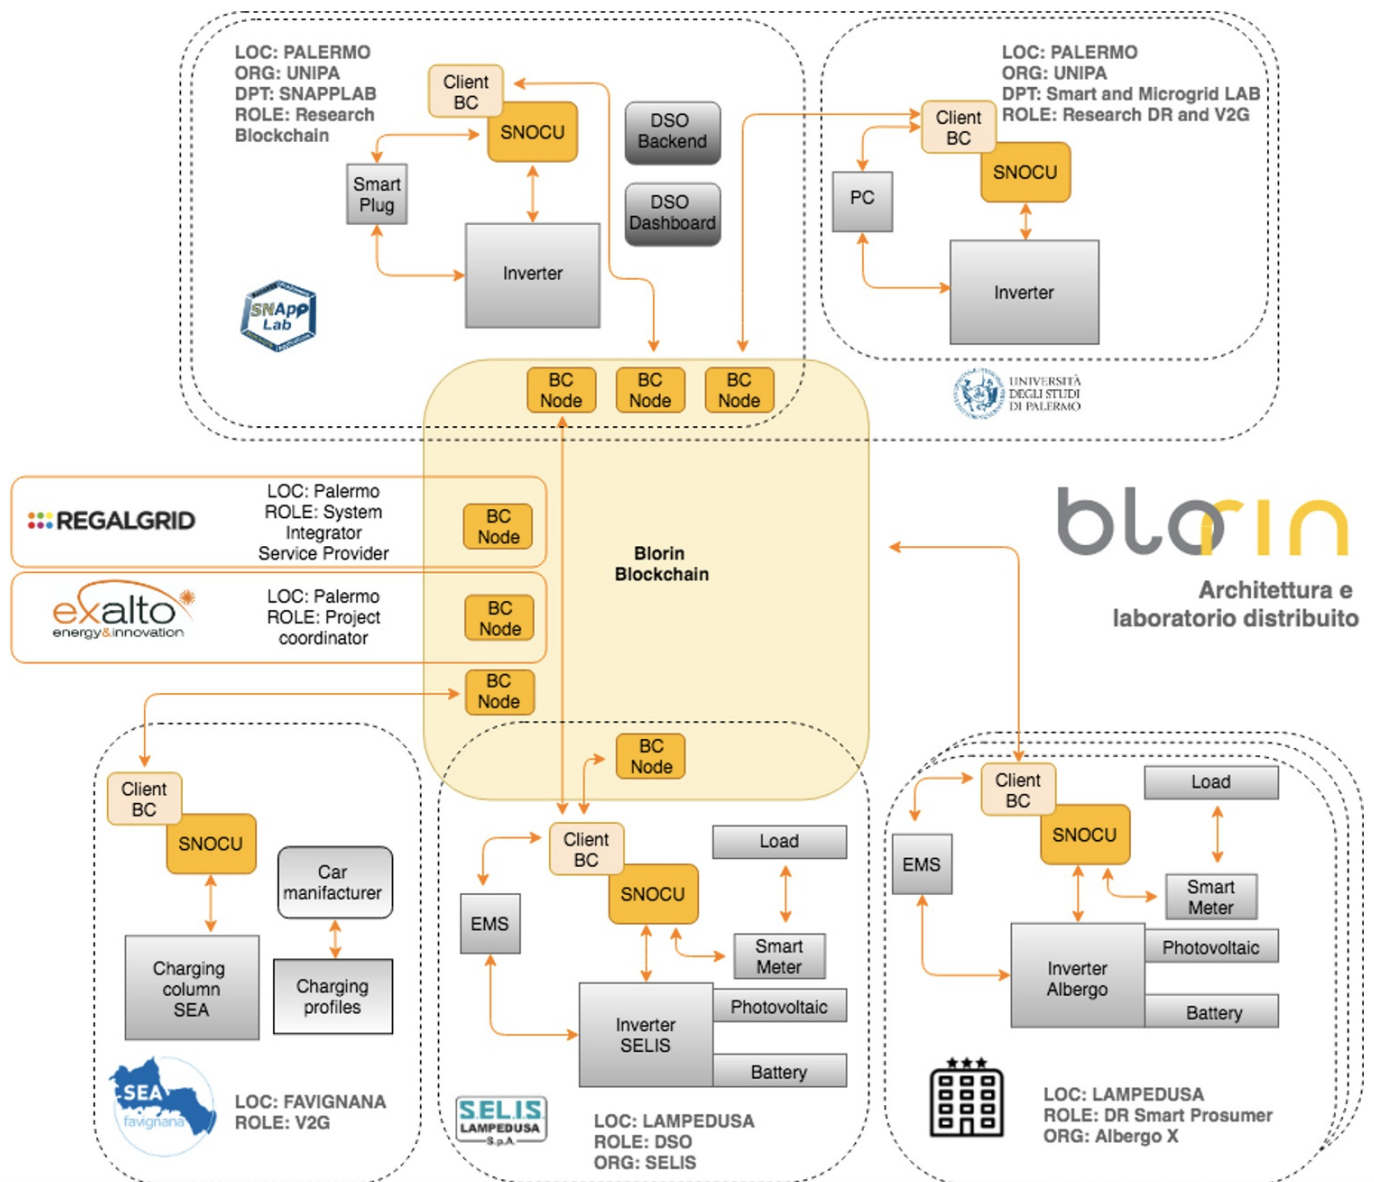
LOC: PALERMO
ORG: UNIPA
DPT: SNAPPLAB
ROLE: Research Blockchain

Client BC
SNOCU
DSO Backend
DSO Dashboard
Smart Plug
Inverter
SNApp Lab

LOC: PALERMO
ORG: UNIPA
DPT: Smart and Microgrid LAB
ROLE: Research DR and V2G

Client BC
SNOCU
PC
Inverter
UNIVERSITÀ DEGLI STUDI DI PALERMO

BC Node
BC Node
BC Node

REGALGRID
LOC: Palermo
ROLE: System Integrator Service Provider
BC Node

exalto energy&innovation
LOC: Palermo
ROLE: Project coordinator
BC Node

Blorin Blockchain

blorin
Architettura e laboratorio distribuito

BC Node
BC Node

Client BC
SNOCU
Car manifacturer
Charging column SEA
Charging profiles
SEA favignana
LOC: FAVIGNANA
ROLE: V2G

Client BC
SNOCU
EMS
Load
Smart Meter
Inverter SELIS
Photovoltaic
Battery
SELIS LAMPEDUSA S.p.A.
LOC: LAMPEDUSA
ROLE: DSO
ORG: SELIS

Client BC
SNOCU
EMS
Load
Smart Meter
Inverter Albergo
Photovoltaic
Battery
LOC: LAMPEDUSA
ROLE: DR Smart Prosumer
ORG: Albergo X